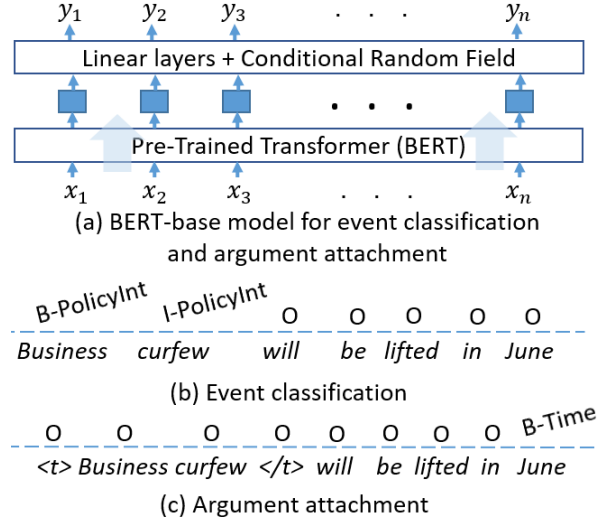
$y_1$ $y_2$ $y_3$ . . . $y_n$

Linear layers + Conditional Random Field

. . .

Pre-Trained Transformer (BERT)

$x_1$ $x_2$ $x_3$ . . . $x_n$

(a) BERT-base model for event classification and argument attachment

B-PolicyInt I-PolicyInt O O O O O

Business curfew will be lifted in June

(b) Event classification

O O O O O O O O B-Time

<t> Business curfew </t> will be lifted in June

(c) Argument attachment